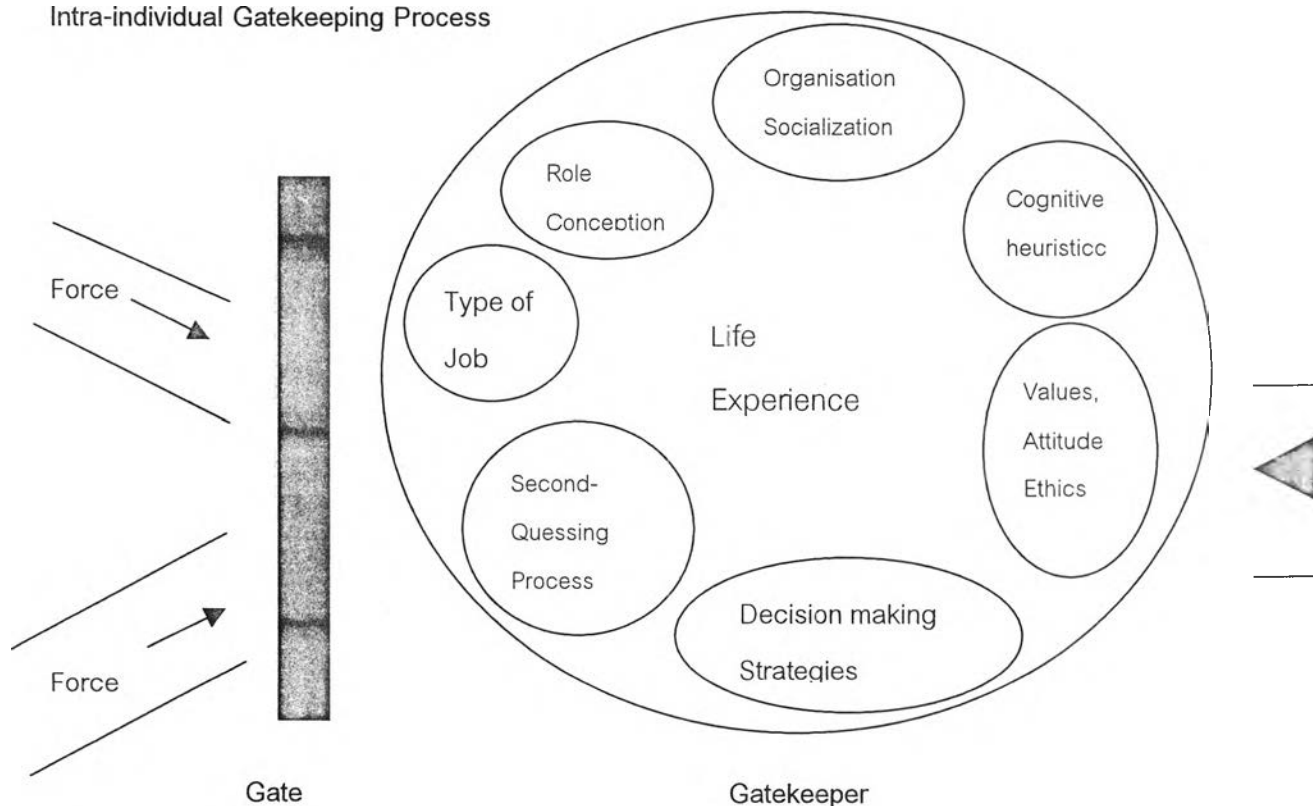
Intra-individual Gatekeeping Process

Organisation Socialization

Role Conception

Cognitive heuristicc

Force

Type of Job

Life Experience

Values, Attitude Ethics

Second-Quessing Process

Decision making Strategies

Force

Gate

Gatekeeper